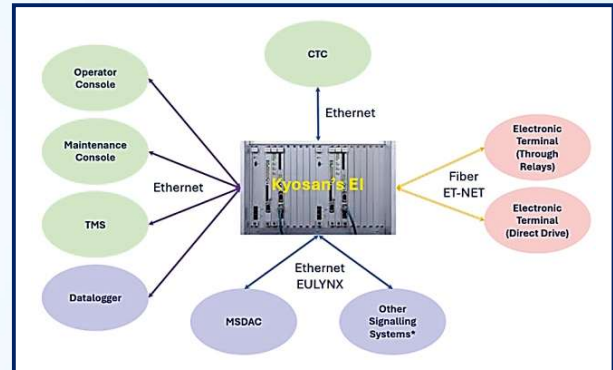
CTC

Operator Console

Maintenance Console

TMS

Datalogger

Ethernet

Ethernet

Kyosan's EI

Fiber ET-NET

Electronic Terminal (Through Relays)

Electronic Terminal (Direct Drive)

Ethernet EULYNX

MSDAC

Other Signalling Systems*